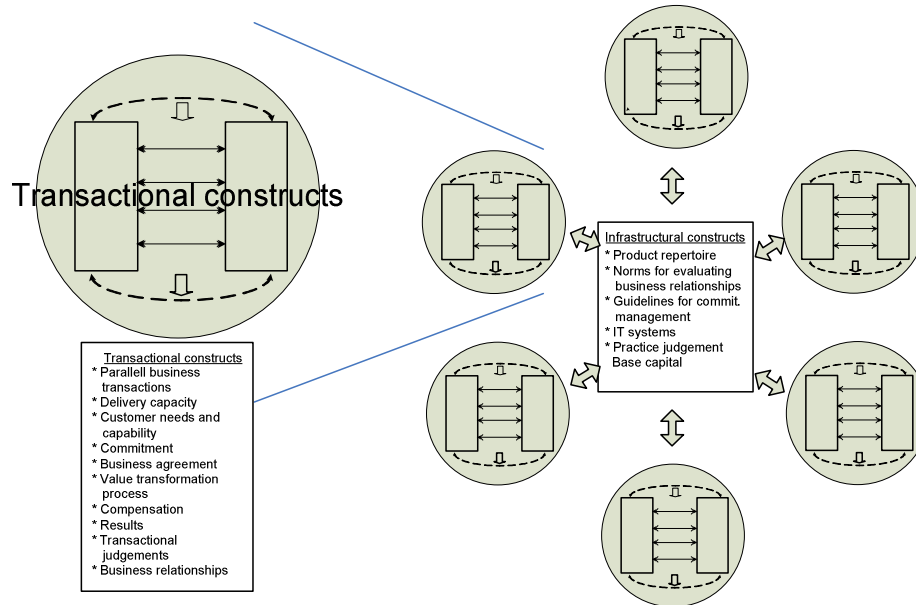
Transactional constructs

Transactional constructs
* Parallell business transactions
* Delivery capacity
* Customer needs and capability
* Commitment
* Business agreement
* Value transformation process
* Compensation
* Results
* Transactional judgements
* Business relationships

Infrastructural constructs
* Product repertoire
* Norms for evaluating business relationships
* Guidelines for commit. management
* IT systems
* Practice judgement
Base capital